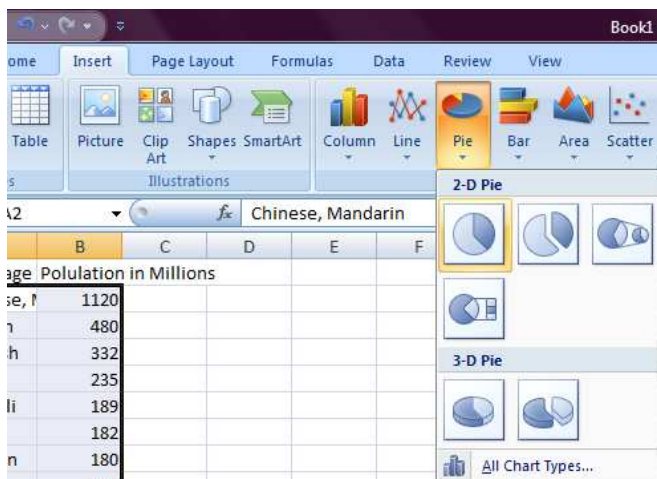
Book1

ome Insert Page Layout Formulas Data Review View

Table Picture Clip Art Shapes SmartArt Column Line Pie Bar Area Scatter

s Illustrations

A2 $f_x$ Chinese, Mandarin

2-D Pie

| | B | C | D | E | F |
|---|---|---|---|---|---|
| age | Polulation in Millions | | | | |
| se, M | 1120 | | | | |
| n | 480 | | | | |
| h | 332 | | | | |
| | 235 | | | | |
| li | 189 | | | | |
| | 182 | | | | |
| n | 180 | | | | |

3-D Pie

All Chart Types...